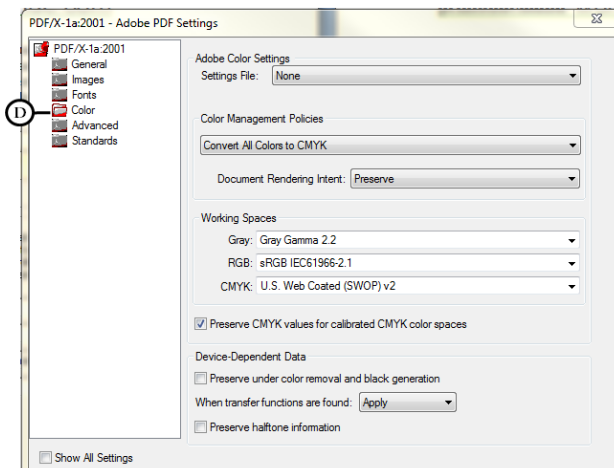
PDF/X-1a:2001 - Adobe PDF Settings

PDF/X-1a:2001
General
Images
Fonts
D
Color
Advanced
Standards

Adobe Color Settings
Settings File: None

Color Management Policies
Convert All Colors to CMYK
Document Rendering Intent: Preserve

Working Spaces
Gray: Gray Gamma 2.2
RGB: sRGB IEC61966-2.1
CMYK: U.S. Web Coated (SWOP) v2

Preserve CMYK values for calibrated CMYK color spaces

Device-Dependent Data
Preserve under color removal and black generation
When transfer functions are found: Apply
Preserve halftone information

Show All Settings